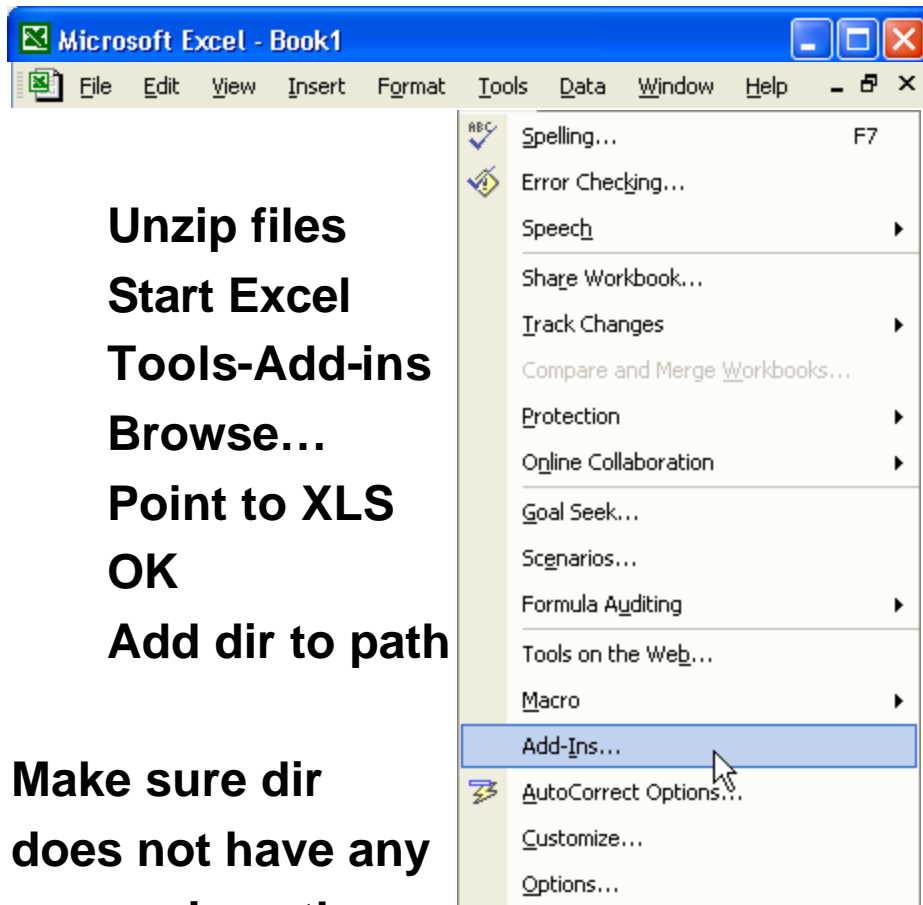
Microsoft Excel - Book1

File Edit View Insert Format Tools Data Window Help

Unzip files
Start Excel
Tools-Add-ins
Browse…
Point to XLS
OK
Add dir to path

Make sure dir does not have any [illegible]

ABC Spelling… F7
Error Checking…
Speech
Share Workbook…
Track Changes
Compare and Merge Workbooks…
Protection
Online Collaboration
Goal Seek…
Scenarios…
Formula Auditing
Tools on the Web…
Macro
Add-Ins…
AutoCorrect Options…
Customize…
Options…